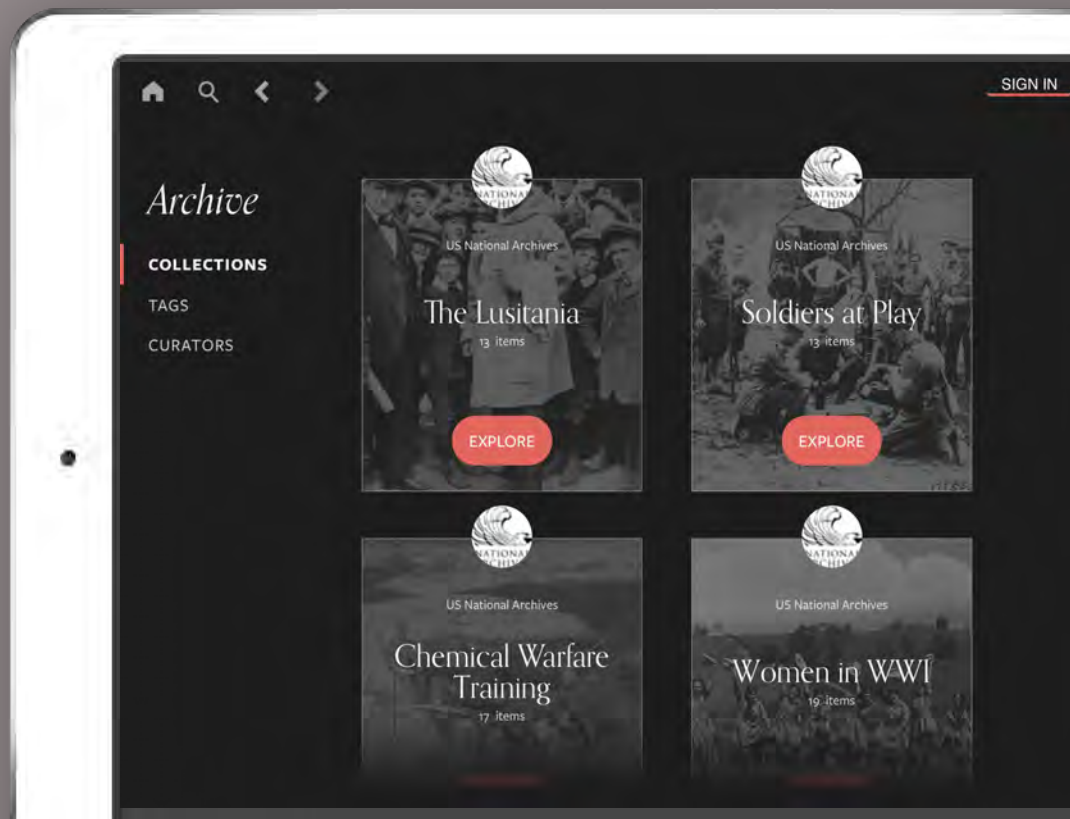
SIGN IN

Archive

COLLECTIONS

TAGS

CURATORS

NATIONAL ARCHIVES

US National Archives

The Lusitania

13 items

EXPLORE

NATIONAL ARCHIVES

US National Archives

Soldiers at Play

13 items

EXPLORE

NATIONAL ARCHIVES

US National Archives

Chemical Warfare Training

17 items

NATIONAL ARCHIVES

US National Archives

Women in WWI

19 items